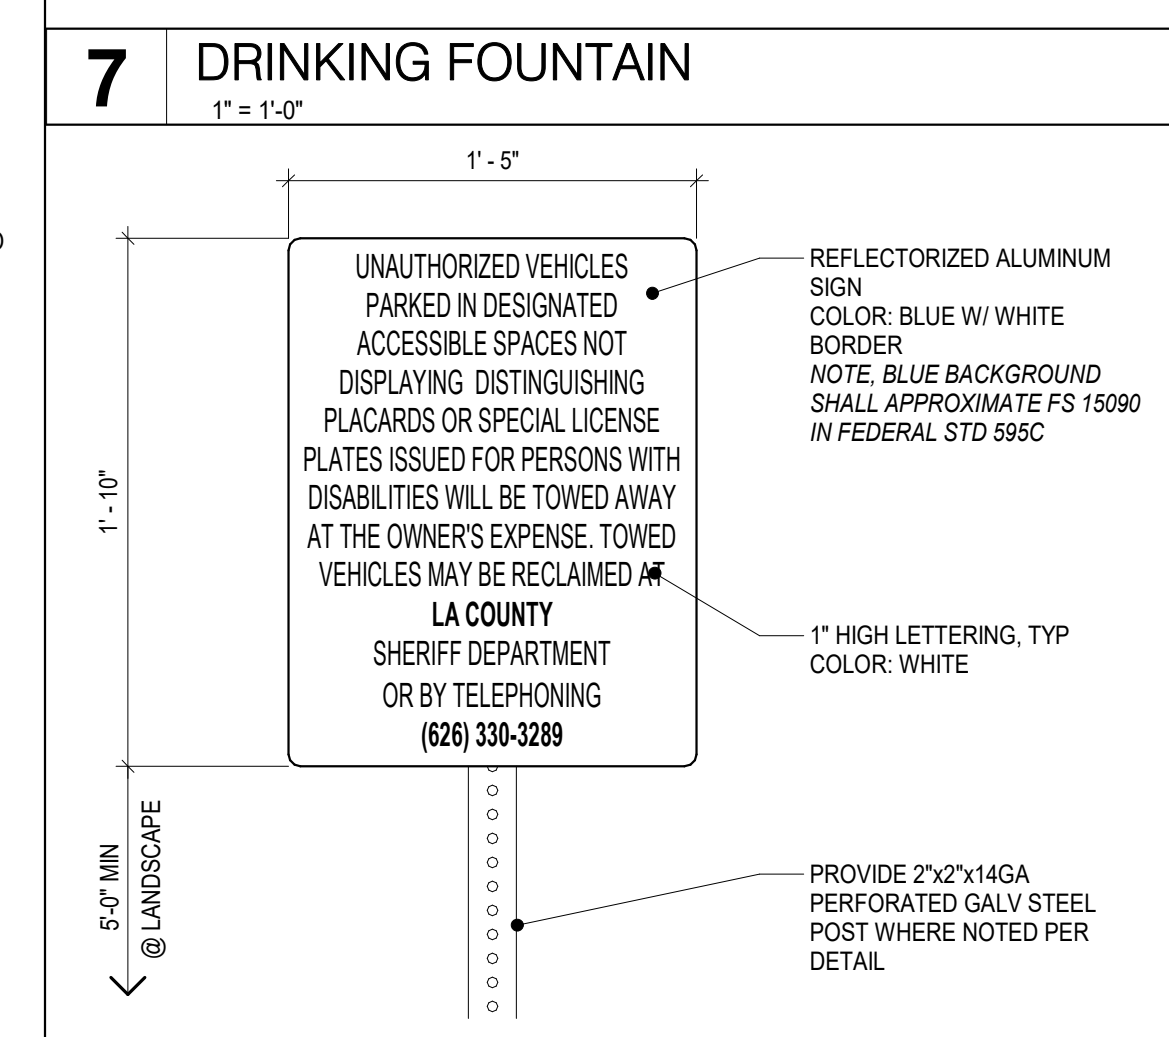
7

DRINKING FOUNTAIN

1" = 1'-0"

1' - 5"

1' - 10"

UNAUTHORIZED VEHICLES PARKED IN DESIGNATED ACCESSIBLE SPACES NOT DISPLAYING DISTINGUISHING PLACARDS OR SPECIAL LICENSE PLATES ISSUED FOR PERSONS WITH DISABILITIES WILL BE TOWED AWAY AT THE OWNER'S EXPENSE. TOWED VEHICLES MAY BE RECLAIMED AT

LA COUNTY

SHERIFF DEPARTMENT

OR BY TELEPHONING

(626) 330-3289

REFLECTORIZED ALUMINUM SIGN
COLOR: BLUE W/ WHITE BORDER
NOTE, BLUE BACKGROUND SHALL APPROXIMATE FS 15090 IN FEDERAL STD 595C

1" HIGH LETTERING, TYP
COLOR: WHITE

5'-0" MIN
@ LANDSCAPE

PROVIDE 2"x2"x14GA PERFORATED GALV STEEL POST WHERE NOTED PER DETAIL